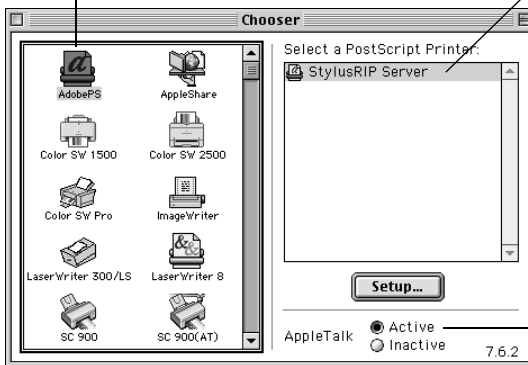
Chooser

AdobePS
AppleShare
Color SW 1500
Color SW 2500
Color SW Pro
ImageWriter
LaserWriter 300/LS
LaserWriter 8
SC 900
SC 900(AT)

Select a PostScript Printer:
StylusRIP Server

Setup...

AppleTalk
Active
Inactive
7.6.2